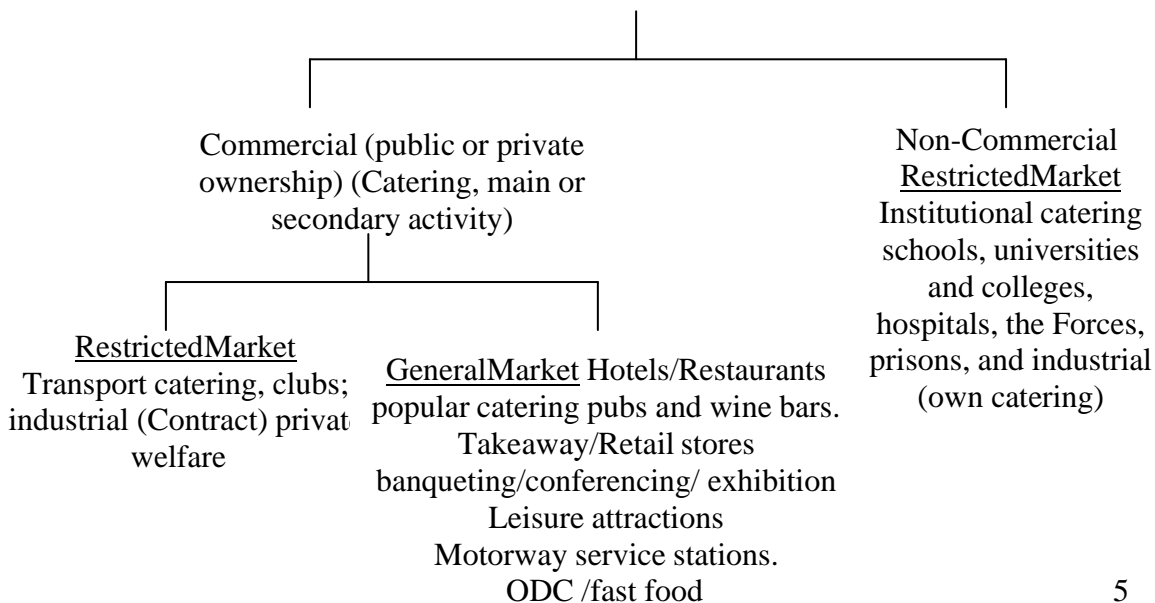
Commercial (public or private ownership) (Catering, main or secondary activity)

Non-Commercial
RestrictedMarket
Institutional catering schools, universities and colleges, hospitals, the Forces, prisons, and industrial (own catering)

RestrictedMarket
Transport catering, clubs; industrial (Contract) privat welfare

GeneralMarket Hotels/Restaurants popular catering pubs and wine bars.
Takeaway/Retail stores
banqueting/conferencing/ exhibition
Leisure attractions
Motorway service stations.
ODC /fast food

5